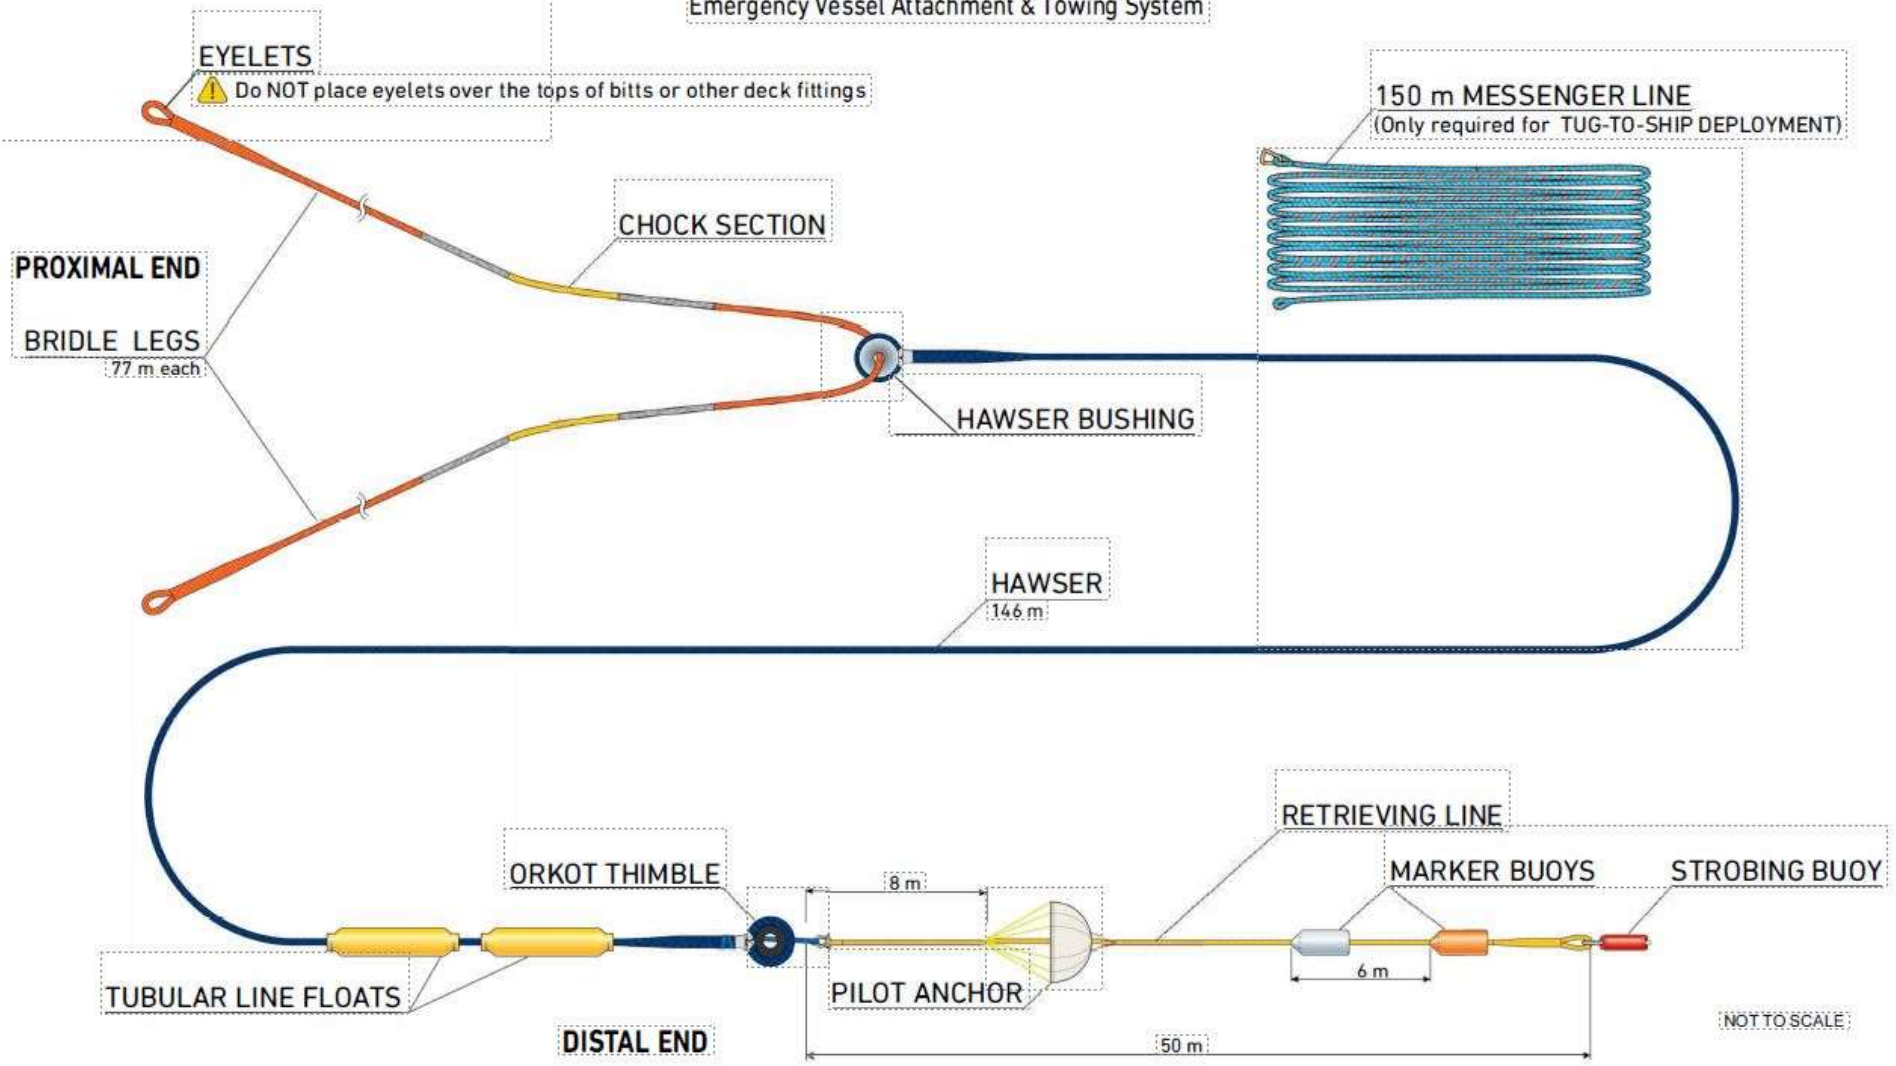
Emergency Vessel Attachment & Towing System

EYELETS
Do NOT place eyelets over the tops of bitts or other deck fittings

150 m MESSENGER LINE
(Only required for TUG-TO-SHIP DEPLOYMENT)

CHOCK SECTION

PROXIMAL END

BRIDLE LEGS
77 m each

HAWSER BUSHING

HAWSER
146 m

RETRIEVING LINE

ORKOT THIMBLE

8 m

MARKER BUOYS

STROBING BUOY

6 m

PILOT ANCHOR

TUBULAR LINE FLOATS

DISTAL END

50 m

NOT TO SCALE